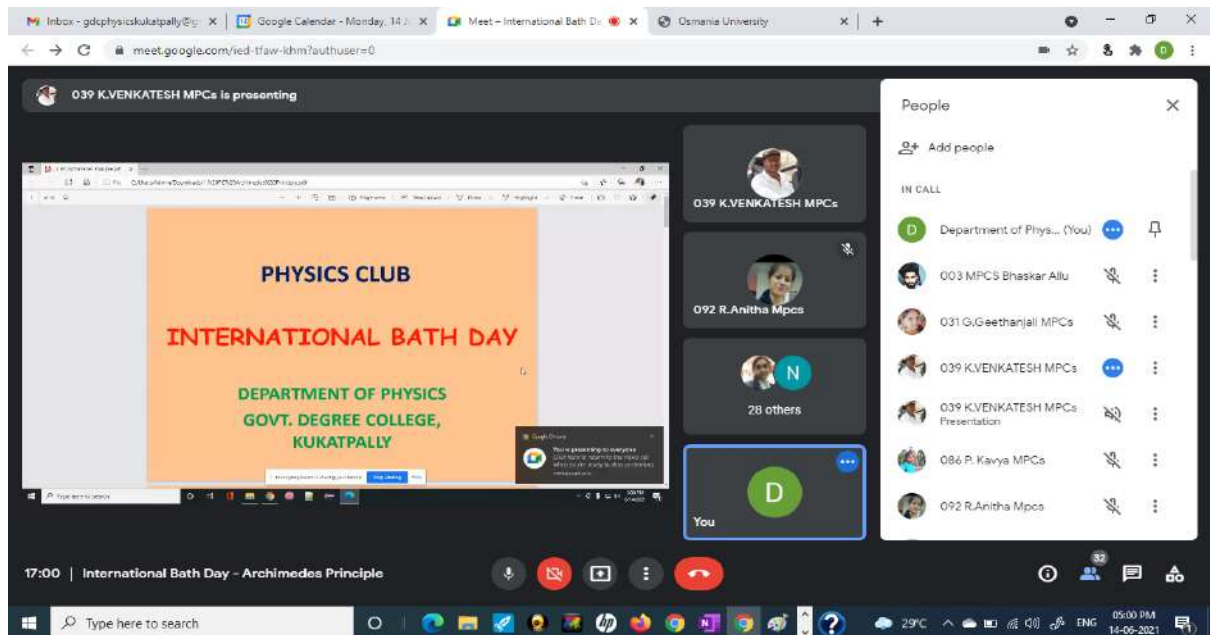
Inbox - gdcphysicskukatpally@g ×
Google Calendar - Monday, 14 J ×
Meet – International Bath D ×
Osmania University ×
+

meet.google.com/ied-tfaw-khm?authuser=0

039 K.VENKATESH MPCs is presenting

PHYSICS CLUB

INTERNATIONAL BATH DAY

DEPARTMENT OF PHYSICS
GOVT. DEGREE COLLEGE,
KUKATPALLY

Google Chrome
You're presenting to everyone
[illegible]

Stop sharing
Hide

Type here to search

039 K.VENKATESH MPCs

092 R.Anitha Mpcs

N
28 others

D
You

People

Add people

IN CALL

D Department of Phys... (You)
003 MPCS Bhaskar Allu
031 G.Geethanjali MPCs
039 K.VENKATESH MPCs
039 K.VENKATESH MPCs
Presentation
086 P. Kavya MPCs
092 R.Anitha Mpcs

17:00 | International Bath Day - Archimedes Principle

32

Type here to search

29°C ENG 05:00 PM 14-06-2021